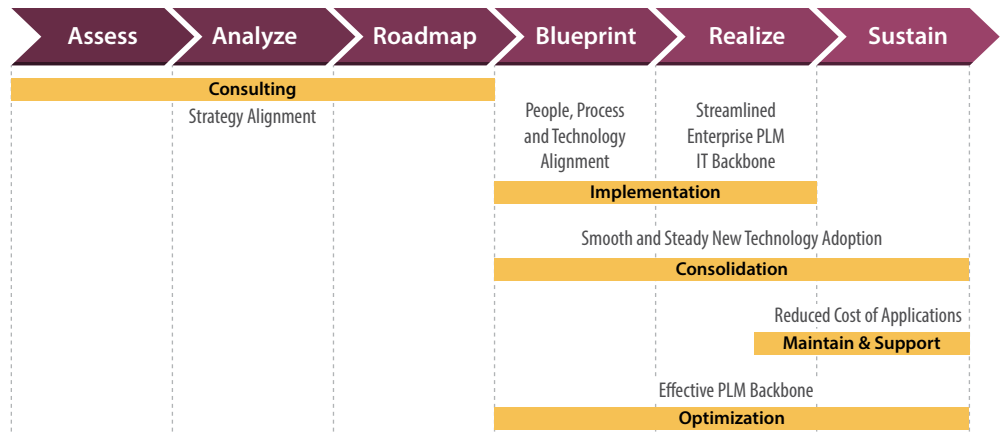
Assess Analyze Roadmap Blueprint Realize Sustain

Consulting

Strategy Alignment

People, Process and Technology Alignment

Streamlined Enterprise PLM IT Backbone

Implementation

Smooth and Steady New Technology Adoption

Consolidation

Reduced Cost of Applications

Maintain & Support

Effective PLM Backbone

Optimization